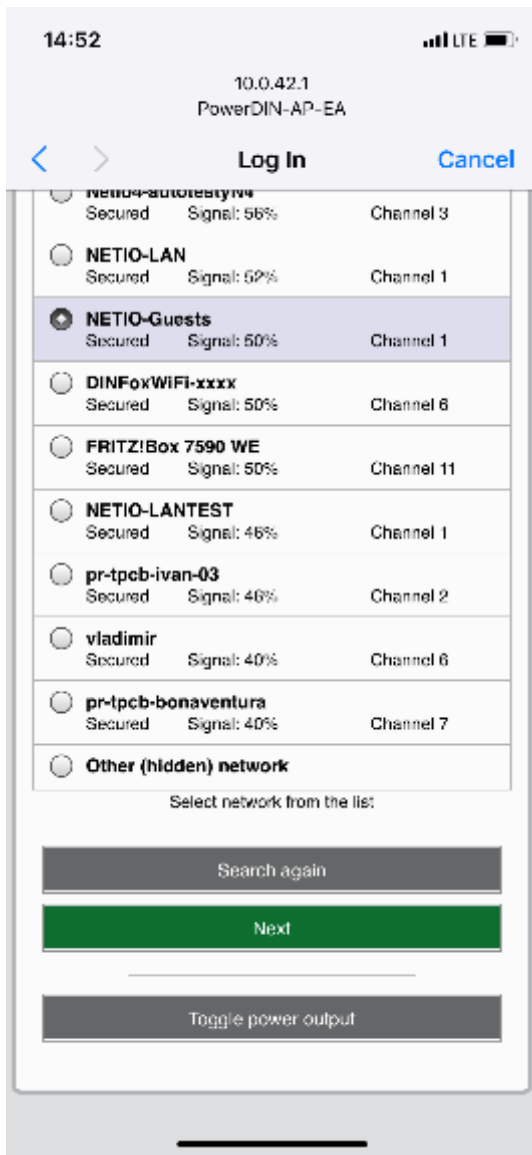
14:52

LTE

10.0.42.1
PowerDIN-AP-EA

Log In

Cancel

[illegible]
Secured Signal: 56% Channel 3

NETIO-LAN
Secured Signal: 52% Channel 1

NETIO-Guests
Secured Signal: 50% Channel 1

DINFoxWiFi-xxxx
Secured Signal: 50% Channel 6

FRITZ!Box 7590 WE
Secured Signal: 50% Channel 11

NETIO-LANTEST
Secured Signal: 46% Channel 1

pr-tpcb-ivan-03
Secured Signal: 46% Channel 2

vladimir
Secured Signal: 40% Channel 6

pr-tpcb-bonaventura
Secured Signal: 40% Channel 7

Other (hidden) network

Select network from the list

Search again

Next

Toggle power output